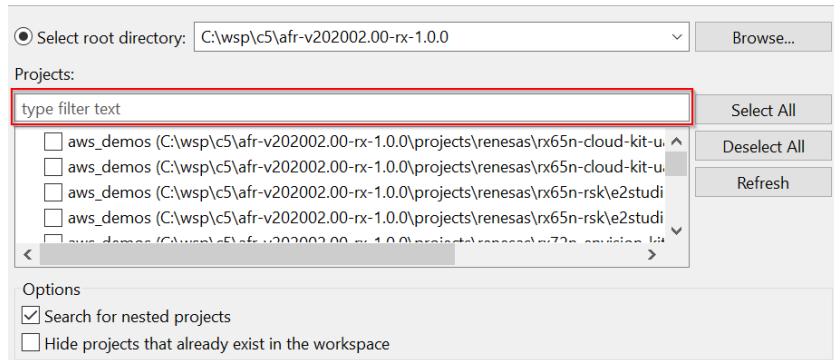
Select root directory: C:\wsp\c5\afr-v202002.00-rx-1.0.0

Browse...

Projects:

type filter text

Select All

aws_demos (C:\wsp\c5\afr-v202002.00-rx-1.0.0\projects\renesas\rx65n-cloud-kit-u
aws_demos (C:\wsp\c5\afr-v202002.00-rx-1.0.0\projects\renesas\rx65n-cloud-kit-u
aws_demos (C:\wsp\c5\afr-v202002.00-rx-1.0.0\projects\renesas\rx65n-rsk\e2studi
aws_demos (C:\wsp\c5\afr-v202002.00-rx-1.0.0\projects\renesas\rx65n-rsk\e2studi
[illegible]

Deselect All

Refresh

Options

Search for nested projects

Hide projects that already exist in the workspace